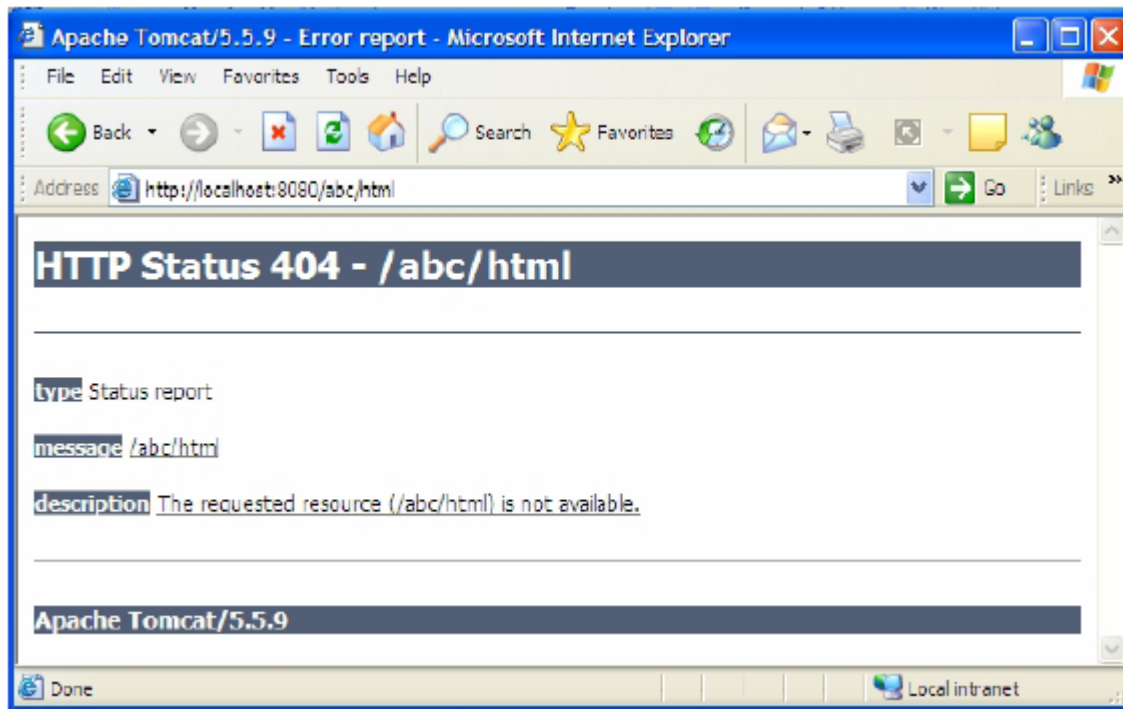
Apache Tomcat/5.5.9 - Error report - Microsoft Internet Explorer

File Edit View Favorites Tools Help

Back Search Favorites

Address http://localhost:8080/abc/html Go Links »

HTTP Status 404 - /abc/html

type Status report

message /abc/html

description The requested resource (/abc/html) is not available.

Apache Tomcat/5.5.9

Done Local intranet